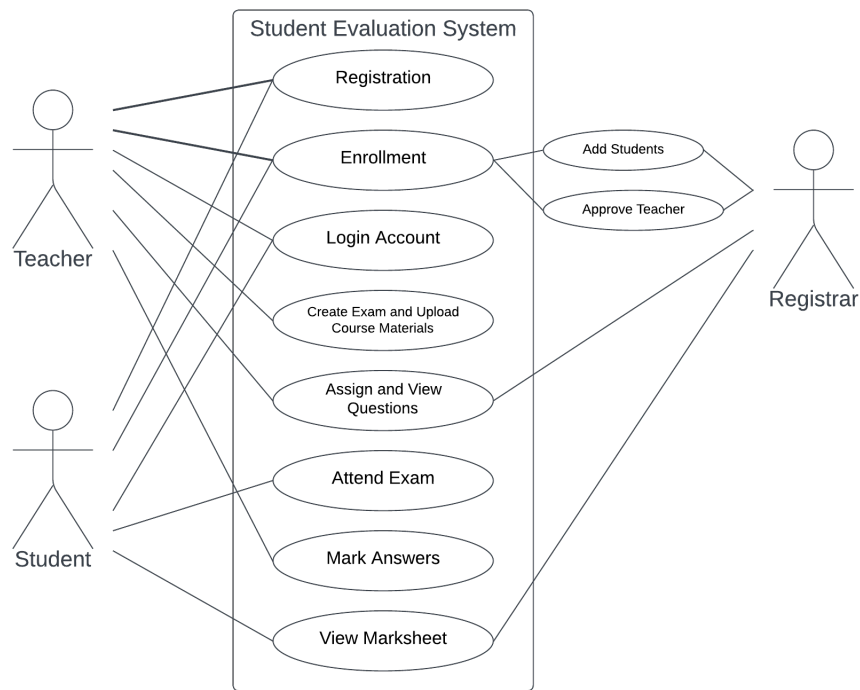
Student Evaluation System

Registration

Enrollment

Login Account

Create Exam and Upload Course Materials

Assign and View Questions

Attend Exam

Mark Answers

View Marksheet

Add Students

Approve Teacher

Teacher

Student

Registrar